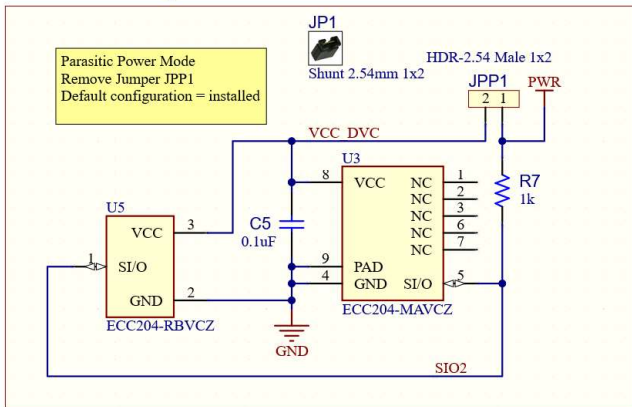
JP1
Shunt 2.54mm 1x2

Parasitic Power Mode
Remove Jumper JPP1
Default configuration = installed

HDR-2.54 Male 1x2
JPP1
2 1
PWR

VCC_DVC

U3
8 VCC NC 1
NC 2
NC 3
NC 6
NC 7
9 PAD
4 GND SI/O 5

R7
1k

U5
VCC 3
1 SI/O
GND 2
ECC204-RBVCZ

C5
0.1uF

GND

ECC204-MAVCZ

SIO2